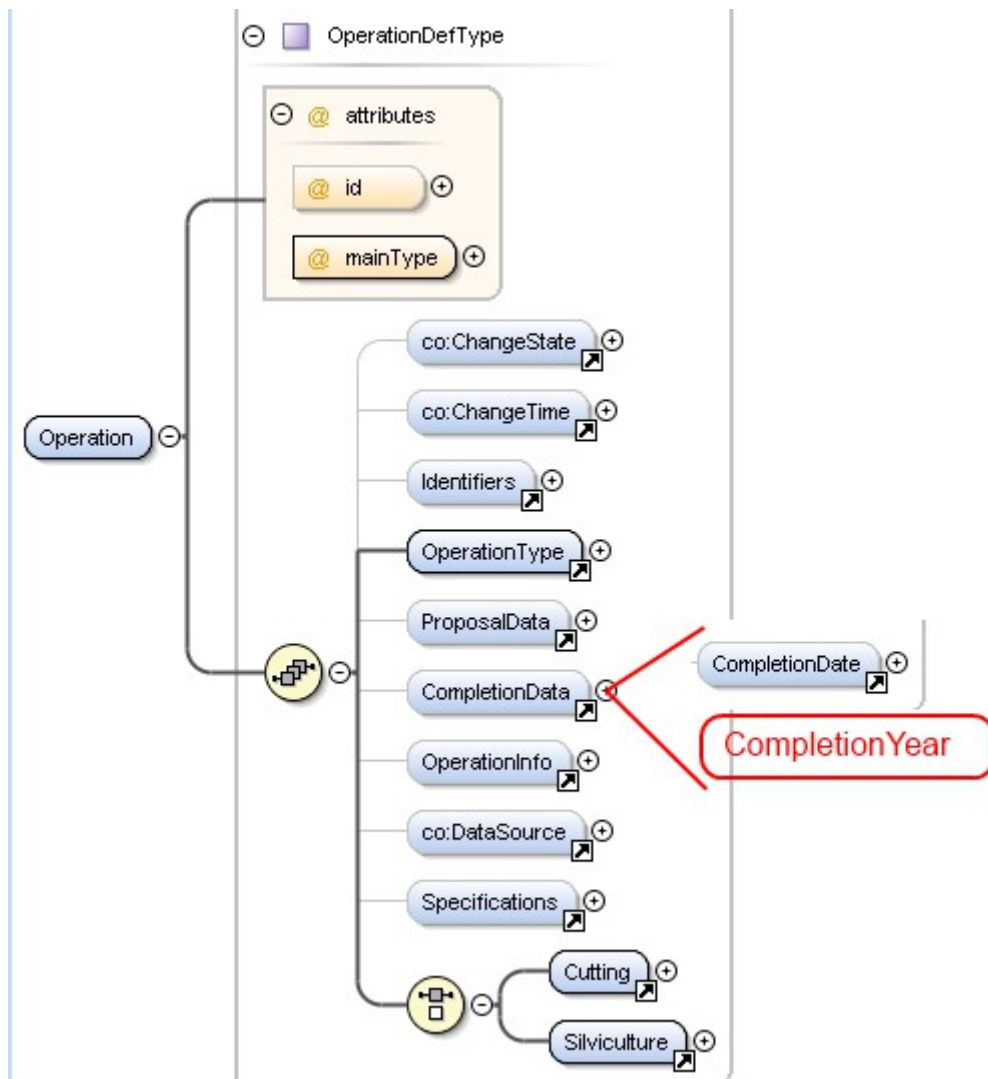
OperationDefType

attributes

id

mainType

Operation

co:ChangeState

co:ChangeTime

Identifiers

OperationType

ProposalData

CompletionData

CompletionDate

CompletionYear

OperationInfo

co:DataSource

Specifications

Cutting

Silviculture